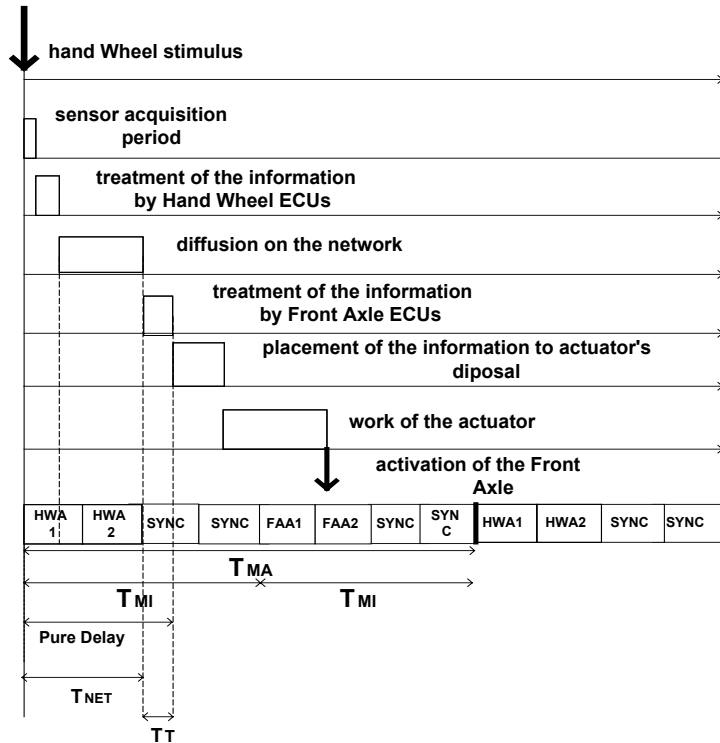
hand Wheel stimulus

sensor acquisition period

treatment of the information by Hand Wheel ECUs

diffusion on the network

treatment of the information by Front Axle ECUs

placement of the information to actuator's diposal

work of the actuator

activation of the Front Axle

| HWA 1 | HWA 2 | SYNC | SYNC | FAA1 | FAA2 | SYNC | SYN C | HWA1 | HWA2 | SYNC | SYNC |
|---|---|---|---|---|---|---|---|---|---|---|---|

$T_{MA}$

$T_{MI}$

$T_{MI}$

Pure Delay

$T_{NET}$

$T_{T}$